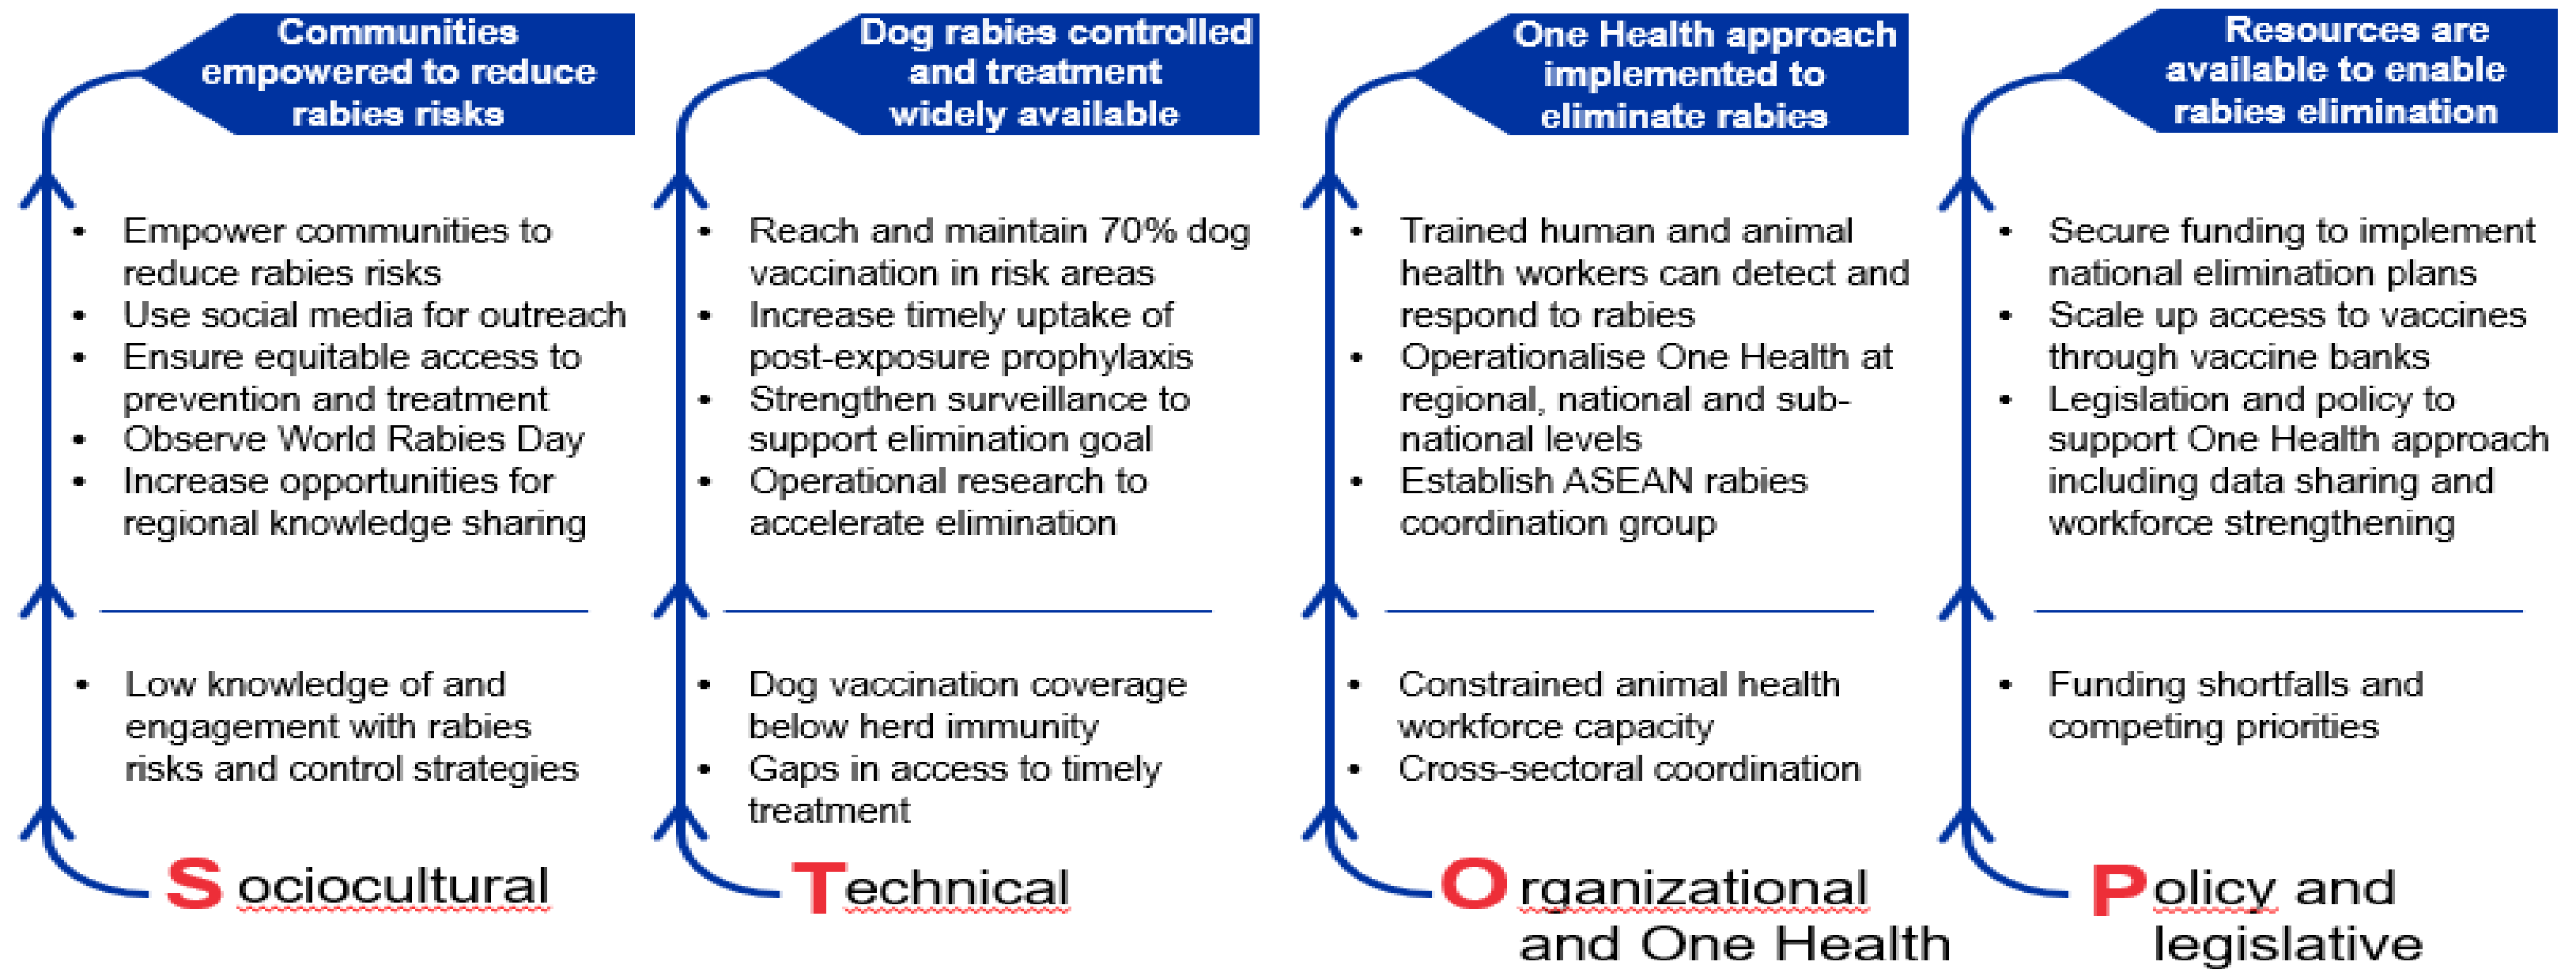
Communities empowered to reduce rabies risks

- Empower communities to reduce rabies risks
- Use social media for outreach
- Ensure equitable access to prevention and treatment
- Observe World Rabies Day
- Increase opportunities for regional knowledge sharing

- Low knowledge of and engagement with rabies risks and control strategies

S ociocultural

Dog rabies controlled and treatment widely available

- Reach and maintain 70% dog vaccination in risk areas
- Increase timely uptake of post-exposure prophylaxis
- Strengthen surveillance to support elimination goal
- Operational research to accelerate elimination

- Dog vaccination coverage below herd immunity
- Gaps in access to timely treatment

Technical

One Health approach implemented to eliminate rabies

- Trained human and animal health workers can detect and respond to rabies
- Operationalise One Health at regional, national and sub-national levels
- Establish ASEAN rabies coordination group

- Constrained animal health workforce capacity
- Cross-sectoral coordination

O rganizational and One Health

Resources are available to enable rabies elimination

- Secure funding to implement national elimination plans
- Scale up access to vaccines through vaccine banks
- Legislation and policy to support One Health approach including data sharing and workforce strengthening

- Funding shortfalls and competing priorities

Policy and legislative